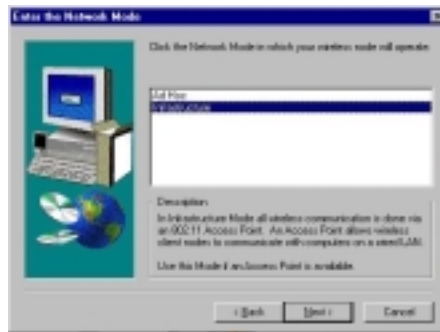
Enter the Network Mode

Click the Network Mode in which your wireless node will operate.

Ad Hoc
Infrastructure

Description
In Infrastructure Mode all wireless communication is done via an 802.11 Access Point. An Access Point allows wireless client nodes to communicate with computers on a wired LAN.

Use this Mode if an Access Point is available.

< Back
Next >
Cancel